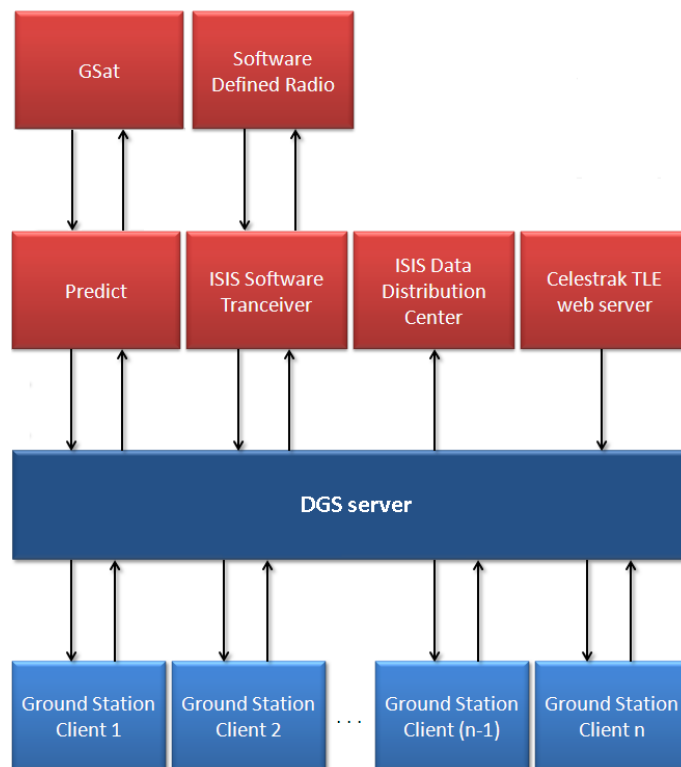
GSat

Software Defined Radio

Predict

ISIS Software Tranceiver

ISIS Data Distribution Center

Celestrak TLE web server

DGS server

Ground Station Client 1

Ground Station Client 2

. . .

Ground Station Client (n-1)

Ground Station Client n